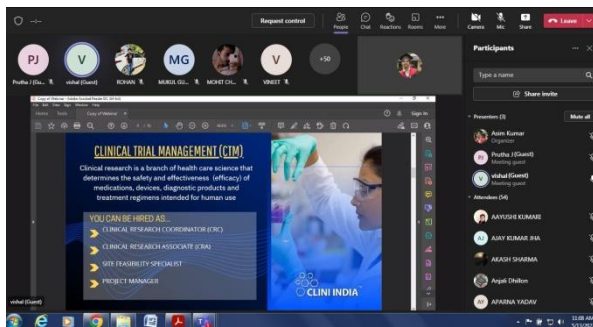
Request control

People Chat Reactions Rooms More Camera Mic Share Leave

PJ Prutha J (Gu... V vishal (Guest) ROHAN MG MUKUL GU... MOHIT CH... V VINEET +50

Participants

Type a name

Share invite

Presenters (3) Mute all

Asim Kumar
Organizer

PJ Prutha J (Guest)
Meeting guest

V vishal (Guest)
Meeting guest

Attendees (54)

AAYUSHI KUMARI

AJ AJAY KUMAR JHA

AKASH SHARMA

Anjali Dhillon

AY APARNA YADAV

Copy of Webinar - Adobe Acrobat Reader DC (64-bit)

Home Tools Copy of Webinar

Sign In

CLINICAL TRIAL MANAGEMENT (CTM)

Clinical research is a branch of health care science that determines the safety and effectiveness (efficacy) of medications, devices, diagnostic products and treatment regimens intended for human use

YOU CAN BE HIRED AS :

CLINICAL RESEARCH COORDINATOR (CRC)

CLINICAL RESEARCH ASSOCIATE (CRA)

SITE FEASIBILITY SPECIALIST

PROJECT MANAGER

CLINI INDIA

vishal (Guest)

11:08 AM
5/17/2021